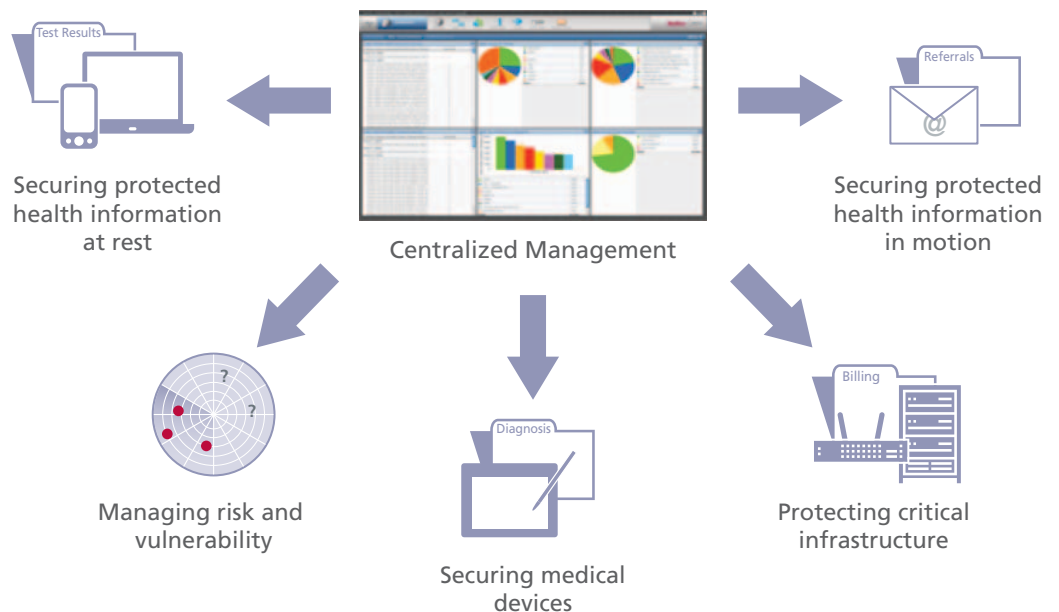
Test Results

Securing protected health information at rest

Centralized Management

Referrals

Securing protected health information in motion

?

?

Managing risk and vulnerability

Diagnosis

Securing medical devices

Billing

Protecting critical infrastructure